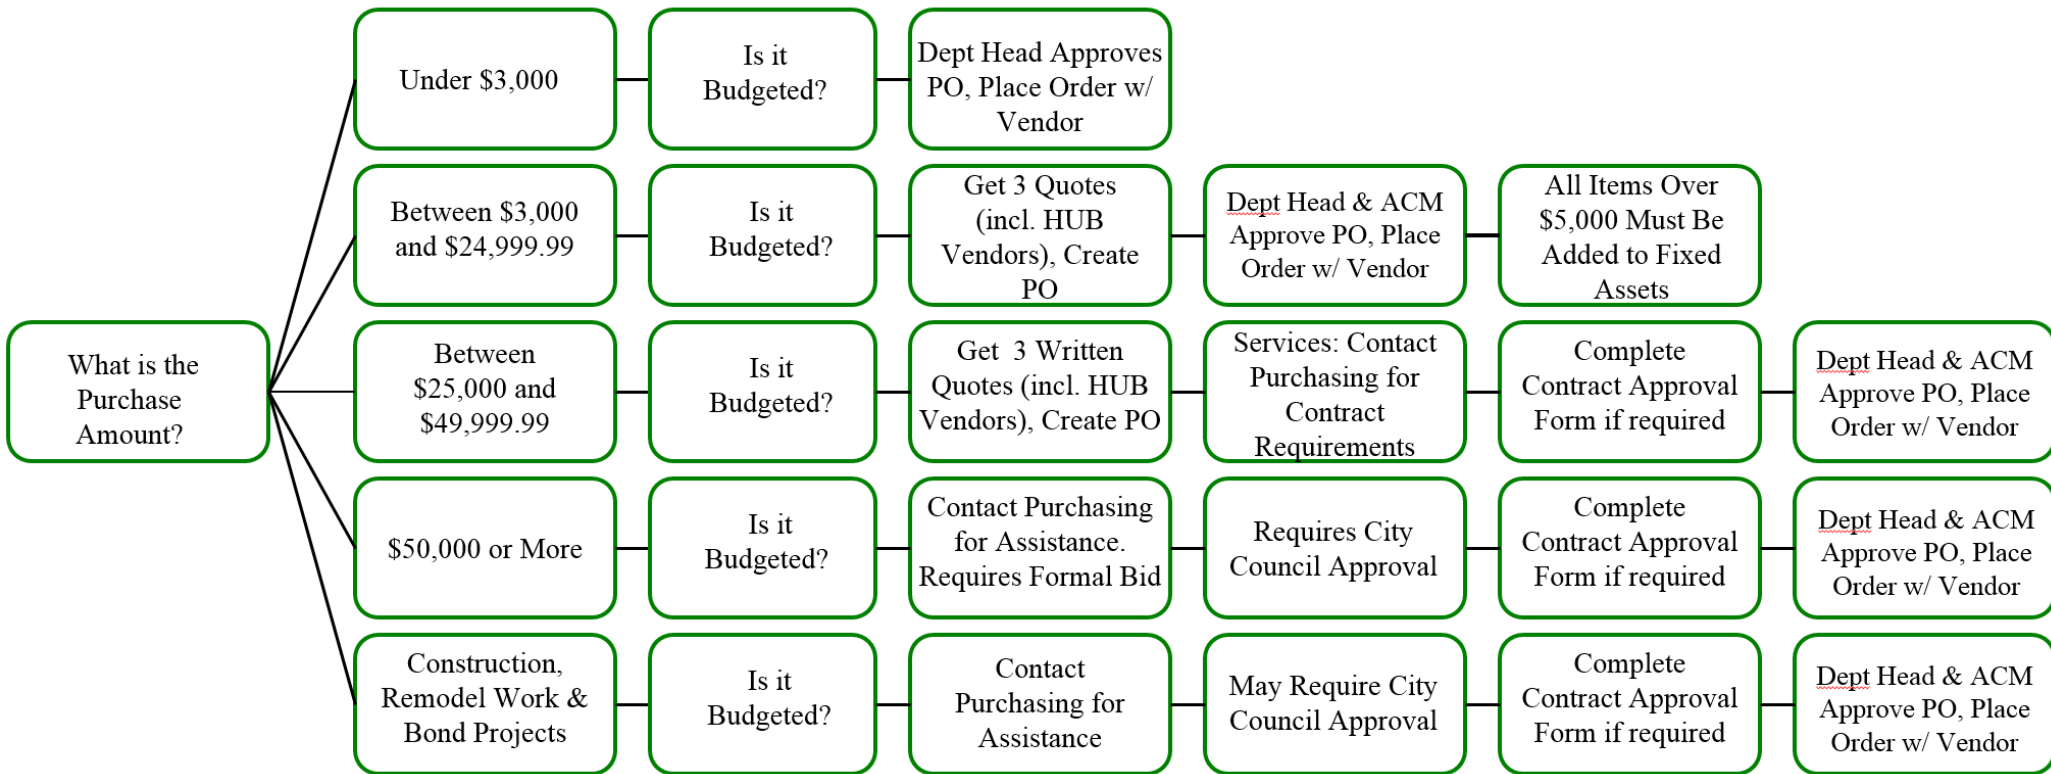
What is the Purchase Amount?

Under $3,000

Is it Budgeted?

Dept Head Approves PO, Place Order w/ Vendor

Between $3,000 and $24,999.99

Is it Budgeted?

Get 3 Quotes (incl. HUB Vendors), Create PO

Dept Head & ACM Approve PO, Place Order w/ Vendor

All Items Over $5,000 Must Be Added to Fixed Assets

Between $25,000 and $49,999.99

Is it Budgeted?

Get 3 Written Quotes (incl. HUB Vendors), Create PO

Services: Contact Purchasing for Contract Requirements

Complete Contract Approval Form if required

Dept Head & ACM Approve PO, Place Order w/ Vendor

$50,000 or More

Is it Budgeted?

Contact Purchasing for Assistance. Requires Formal Bid

Requires City Council Approval

Complete Contract Approval Form if required

Dept Head & ACM Approve PO, Place Order w/ Vendor

Construction, Remodel Work & Bond Projects

Is it Budgeted?

Contact Purchasing for Assistance

May Require City Council Approval

Complete Contract Approval Form if required

Dept Head & ACM Approve PO, Place Order w/ Vendor